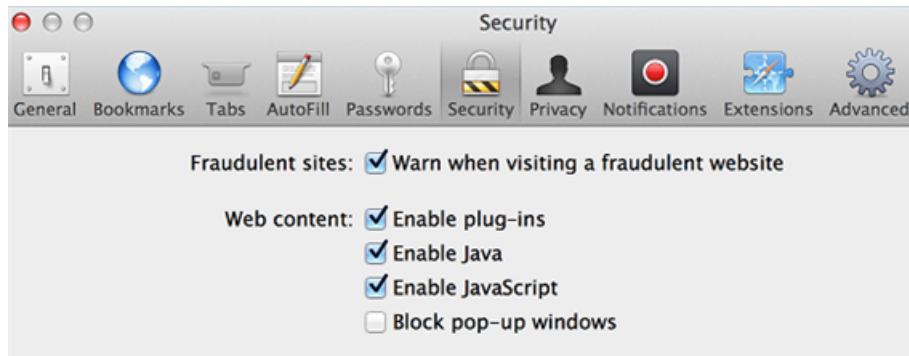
Security

General Bookmarks Tabs AutoFill Passwords Security Privacy Notifications Extensions Advanced

Fraudulent sites: Warn when visiting a fraudulent website

Web content: Enable plug-ins
Enable Java
Enable JavaScript
Block pop-up windows